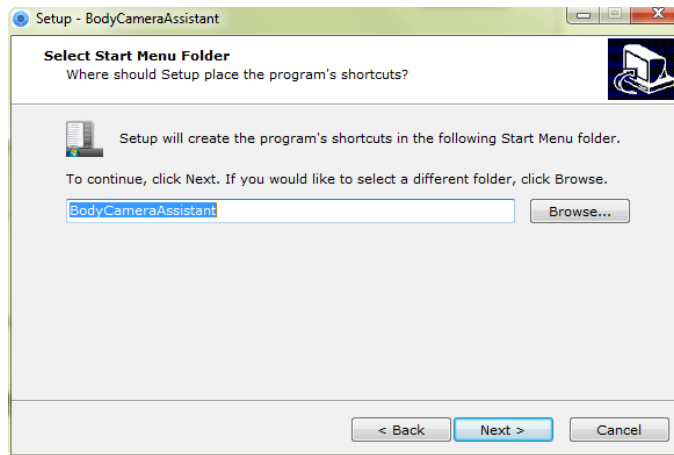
Setup - BodyCameraAssistant

Select Start Menu Folder
Where should Setup place the program's shortcuts?

Setup will create the program's shortcuts in the following Start Menu folder.

To continue, click Next. If you would like to select a different folder, click Browse.

BodyCameraAssistant

Browse...

< Back

Next >

Cancel